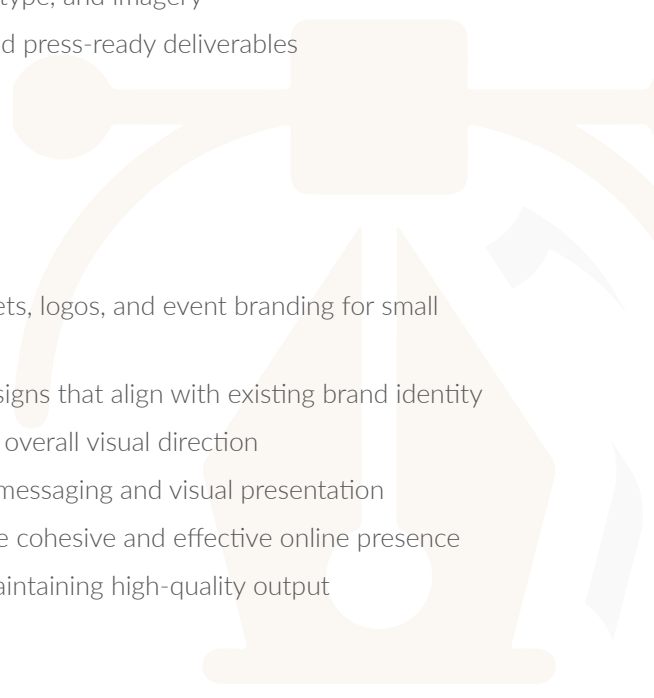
type, and imagery

d press-ready deliverables

ets, logos, and event branding for small

signs that align with existing brand identity

overall visual direction

messaging and visual presentation

e cohesive and effective online presence

aintaining high-quality output